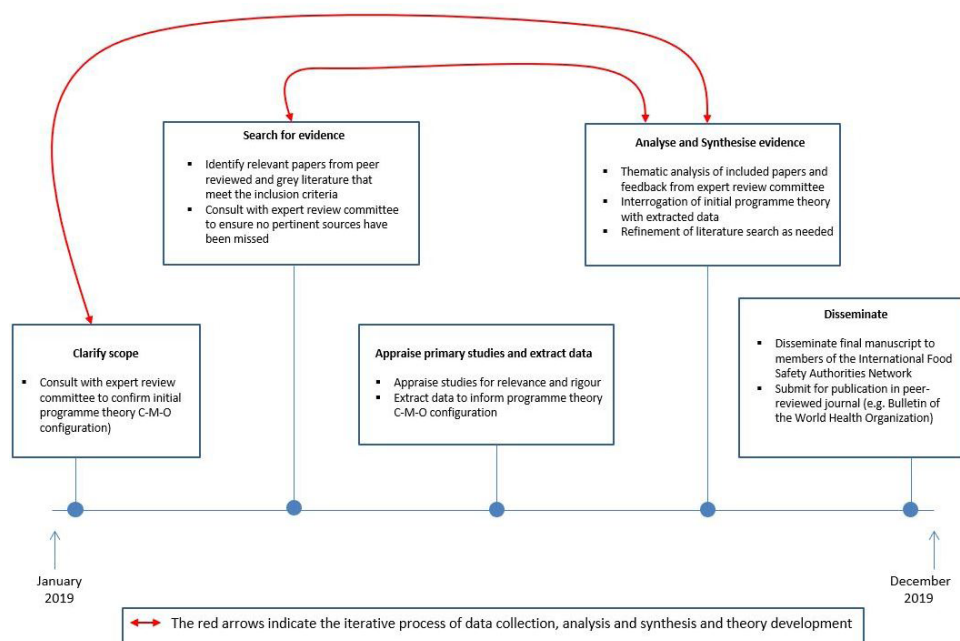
Search for evidence

- Identify relevant papers from peer reviewed and grey literature that meet the inclusion criteria
- Consult with expert review committee to ensure no pertinent sources have been missed

Analyse and Synthesise evidence

- Thematic analysis of included papers and feedback from expert review committee
- Interrogation of initial programme theory with extracted data
- Refinement of literature search as needed

Clarify scope

- Consult with expert review committee to confirm initial programme theory C-M-O configuration)

Appraise primary studies and extract data

- Appraise studies for relevance and rigour
- Extract data to inform programme theory C-M-O configuration

Disseminate

- Disseminate final manuscript to members of the International Food Safety Authorities Network
- Submit for publication in peer-reviewed journal (e.g. Bulletin of the World Health Organization)

January 2019

December 2019

The red arrows indicate the iterative process of data collection, analysis and synthesis and theory development